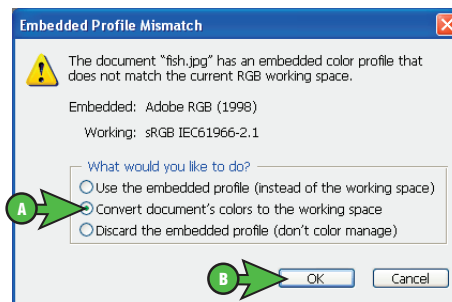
Embedded Profile Mismatch

The document "fish.jpg" has an embedded color profile that does not match the current RGB working space.

Embedded: Adobe RGB (1998)

Working: sRGB IEC61966-2.1

What would you like to do?

Use the embedded profile (instead of the working space)

A

Convert document's colors to the working space

Discard the embedded profile (don't color manage)

B

OK

Cancel